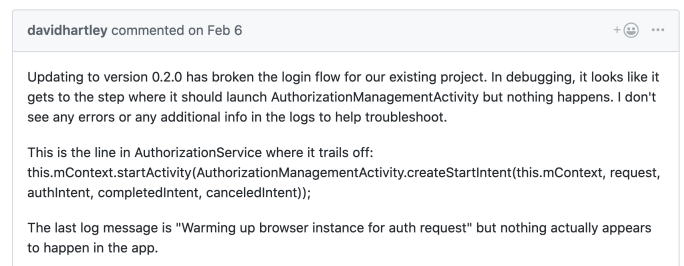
davidhartley commented on Feb 6

+😀 ···

Updating to version 0.2.0 has broken the login flow for our existing project. In debugging, it looks like it gets to the step where it should launch AuthorizationManagementActivity but nothing happens. I don't see any errors or any additional info in the logs to help troubleshoot.

This is the line in AuthorizationService where it trails off:
this.mContext.startActivity(AuthorizationManagementActivity.createStartIntent(this.mContext, request, authIntent, completedIntent, canceledIntent));

The last log message is "Warming up browser instance for auth request" but nothing actually appears to happen in the app.